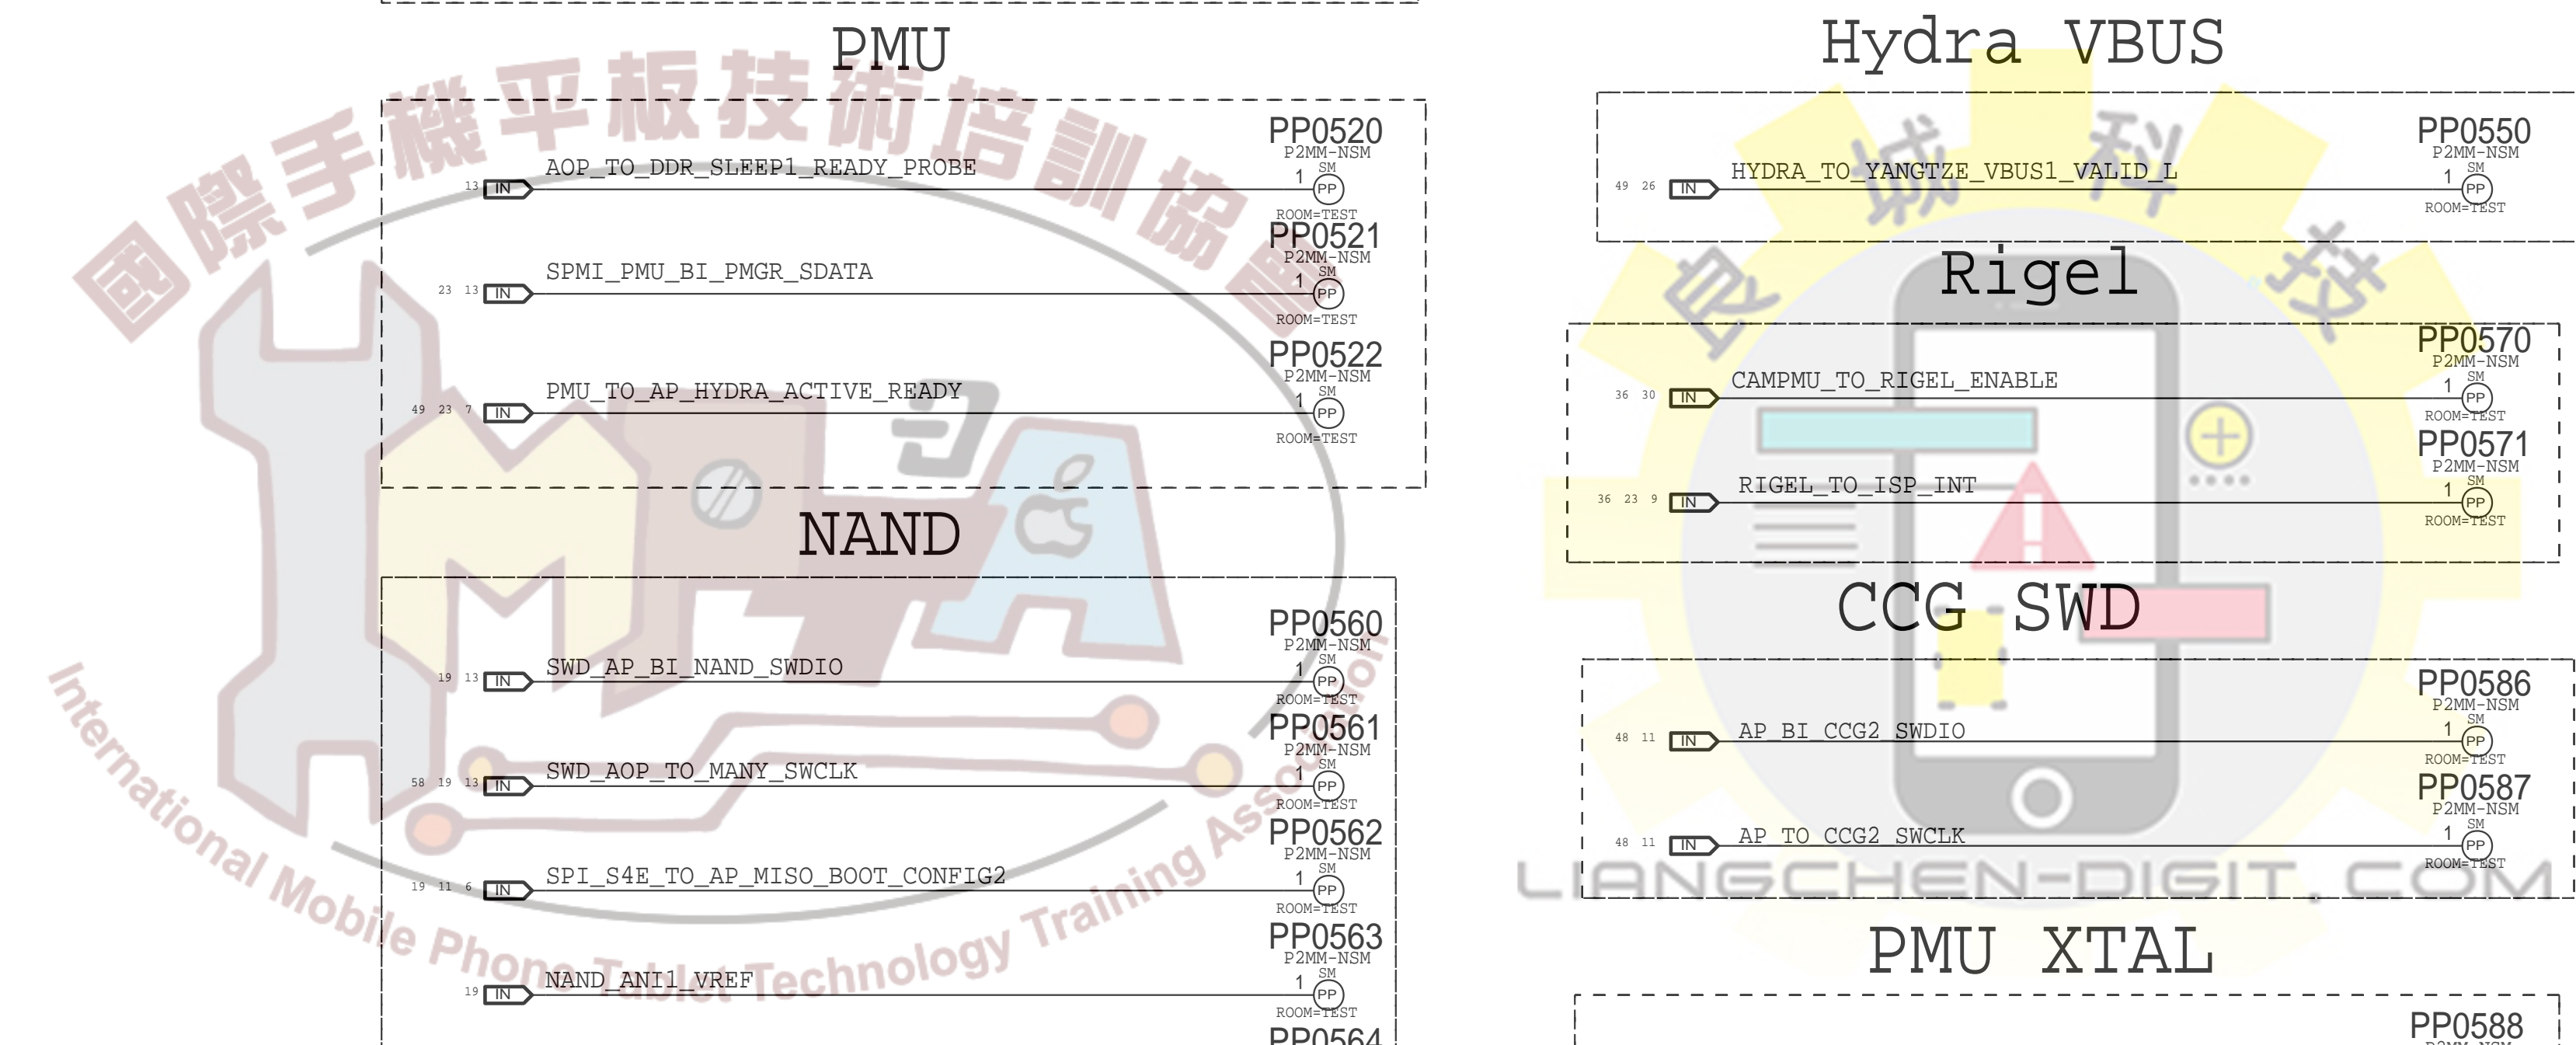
PMU

國際手機平板技術培訓協會

PP0520
P2MM-NSM
SM
13 IN AOP_TO_DDR_SLEEP1_READY_PROBE 1 PP
ROOM=TEST

PP0521
P2MM-NSM
SM
23 13 IN SPMI_PMU_BI_PMGR_SDATA 1 PP
ROOM=TEST

PP0522
P2MM-NSM
SM
49 23 7 IN PMU_TO_AP_HYDRA_ACTIVE_READY 1 PP
ROOM=TEST

NAND

PP0560
P2MM-NSM
SM
19 13 IN SWD_AP_BI_NAND_SWDIO 1 PP
ROOM=TEST

PP0561
P2MM-NSM
SM
58 19 13 IN SWD_AOP_TO_MANY_SWCLK 1 PP
ROOM=TEST

PP0562
P2MM-NSM
SM
19 11 6 IN SPI_S4E_TO_AP_MISO_BOOT_CONFIG2 1 PP
ROOM=TEST

PP0563
P2MM-NSM
SM
19 IN NAND_ANI1_VREF 1 PP
ROOM=TEST

PP0564

International Mobile Phone Tablet Technology Training Association

Hydra VBUS

PP0550
P2MM-NSM
SM
49 26 IN HYDRA_TO_YANGTZE_VBUS1_VALID_L 1 PP
ROOM=TEST

Rigel

PP0570
P2MM-NSM
SM
36 30 IN CAMPMU_TO_RIGEL_ENABLE 1 PP
ROOM=TEST

PP0571
P2MM-NSM
SM
36 23 9 IN RIGEL_TO_ISP_INT 1 PP
ROOM=TEST

CCG SWD

PP0586
P2MM-NSM
SM
48 11 IN AP_BI_CCG2_SWDIO 1 PP
ROOM=TEST

PP0587
P2MM-NSM
SM
48 11 IN AP_TO_CCG2_SWCLK 1 PP
ROOM=TEST

良城科技
LIANGCHEN-DIGIT.COM

PMU XTAL

PP0588